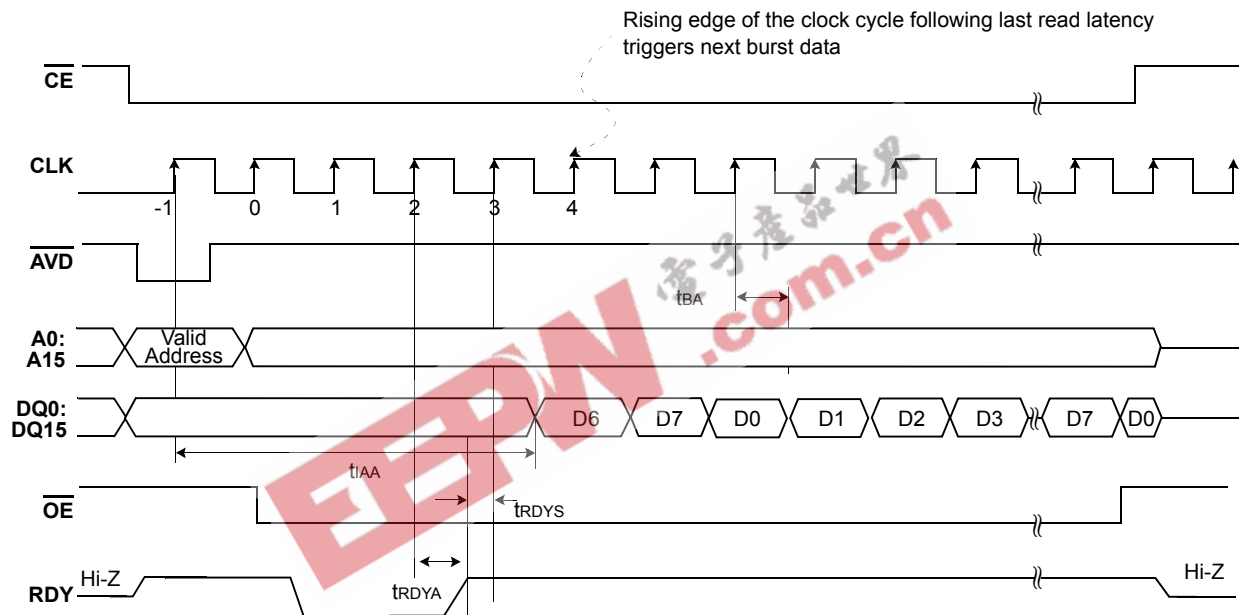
Rising edge of the clock cycle following last read latency triggers next burst data

$\overline{CE}$

CLK

-1 0 1 2 3 4

$\overline{AVD}$

$t_{BA}$

A0: A15

Valid Address

DQ0: DQ15

D6 D7 D0 D1 D2 D3 D7 D0

$t_{IAA}$

$\overline{OE}$

$t_{RDYS}$

RDY

Hi-Z

$t_{RDYA}$

Hi-Z

EEPW .com.cn

电子产品世界